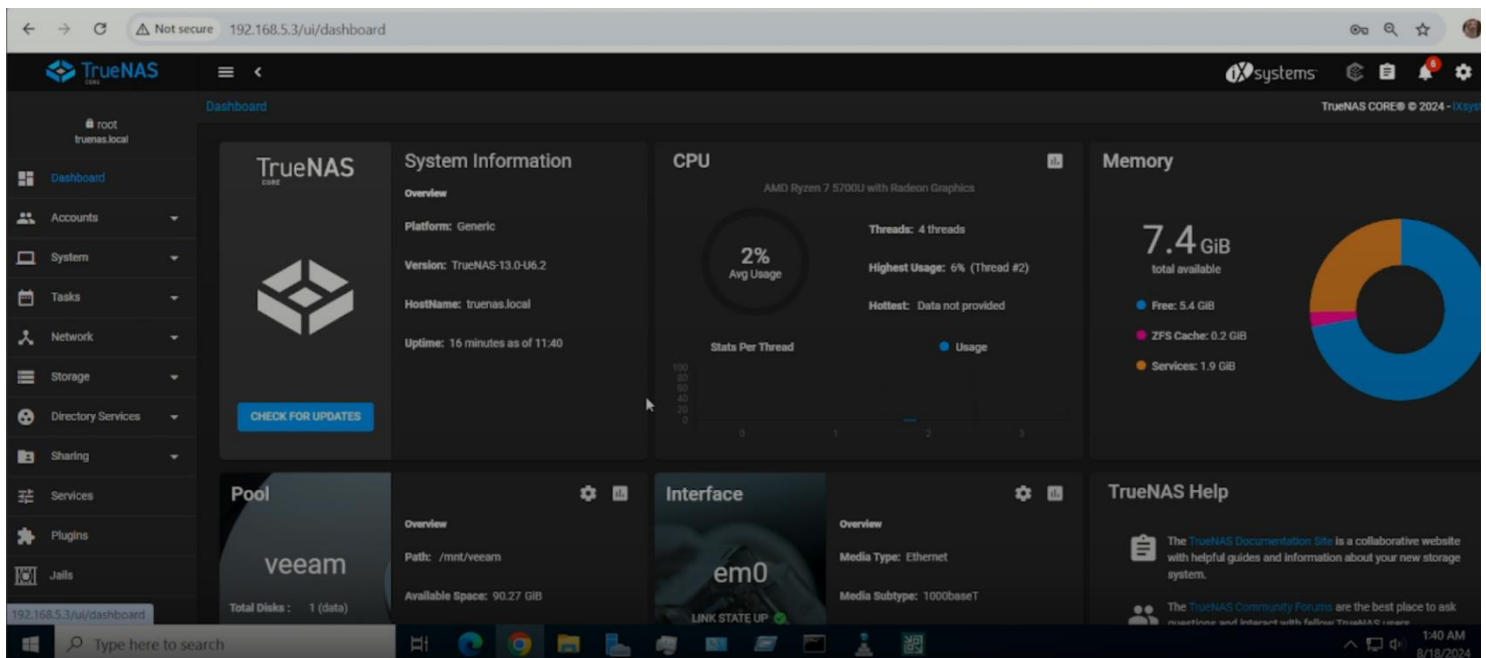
Not secure 192.168.5.3/ui/dashboard

TrueNAS CORE

iXsystems

Dashboard

TrueNAS CORE® © 2024 - iXsys

root
truenas.local

Dashboard
Accounts
System
Tasks
Network
Storage
Directory Services
Sharing
Services
Plugins
Jails

TrueNAS CORE

CHECK FOR UPDATES

System Information

Overview

Platform: Generic

Version: TrueNAS-13.0-U6.2

HostName: truenas.local

Uptime: 16 minutes as of 11:40

CPU

AMD Ryzen 7 5700U with Radeon Graphics

2%
Avg Usage

Threads: 4 threads

Highest Usage: 6% (Thread #2)

Hottest: Data not provided

Stats Per Thread

Usage

100
80
60
40
20
0

0 1 2 3

Memory

7.4 GiB
total available

Free: 5.4 GiB

ZFS Cache: 0.2 GiB

Services: 1.9 GiB

Pool

veeam

Total Disks: 1 (data)

Overview

Path: /mnt/veeam

Available Space: 90.27 GiB

Interface

em0

LINK STATE UP

Overview

Media Type: Ethernet

Media Subtype: 1000baseT

TrueNAS Help

The TrueNAS Documentation Site is a collaborative website with helpful guides and information about your new storage system.

The TrueNAS Community Forums are the best place to ask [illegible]

192.168.5.3/ui/dashboard

Type here to search

1:40 AM
8/18/2024